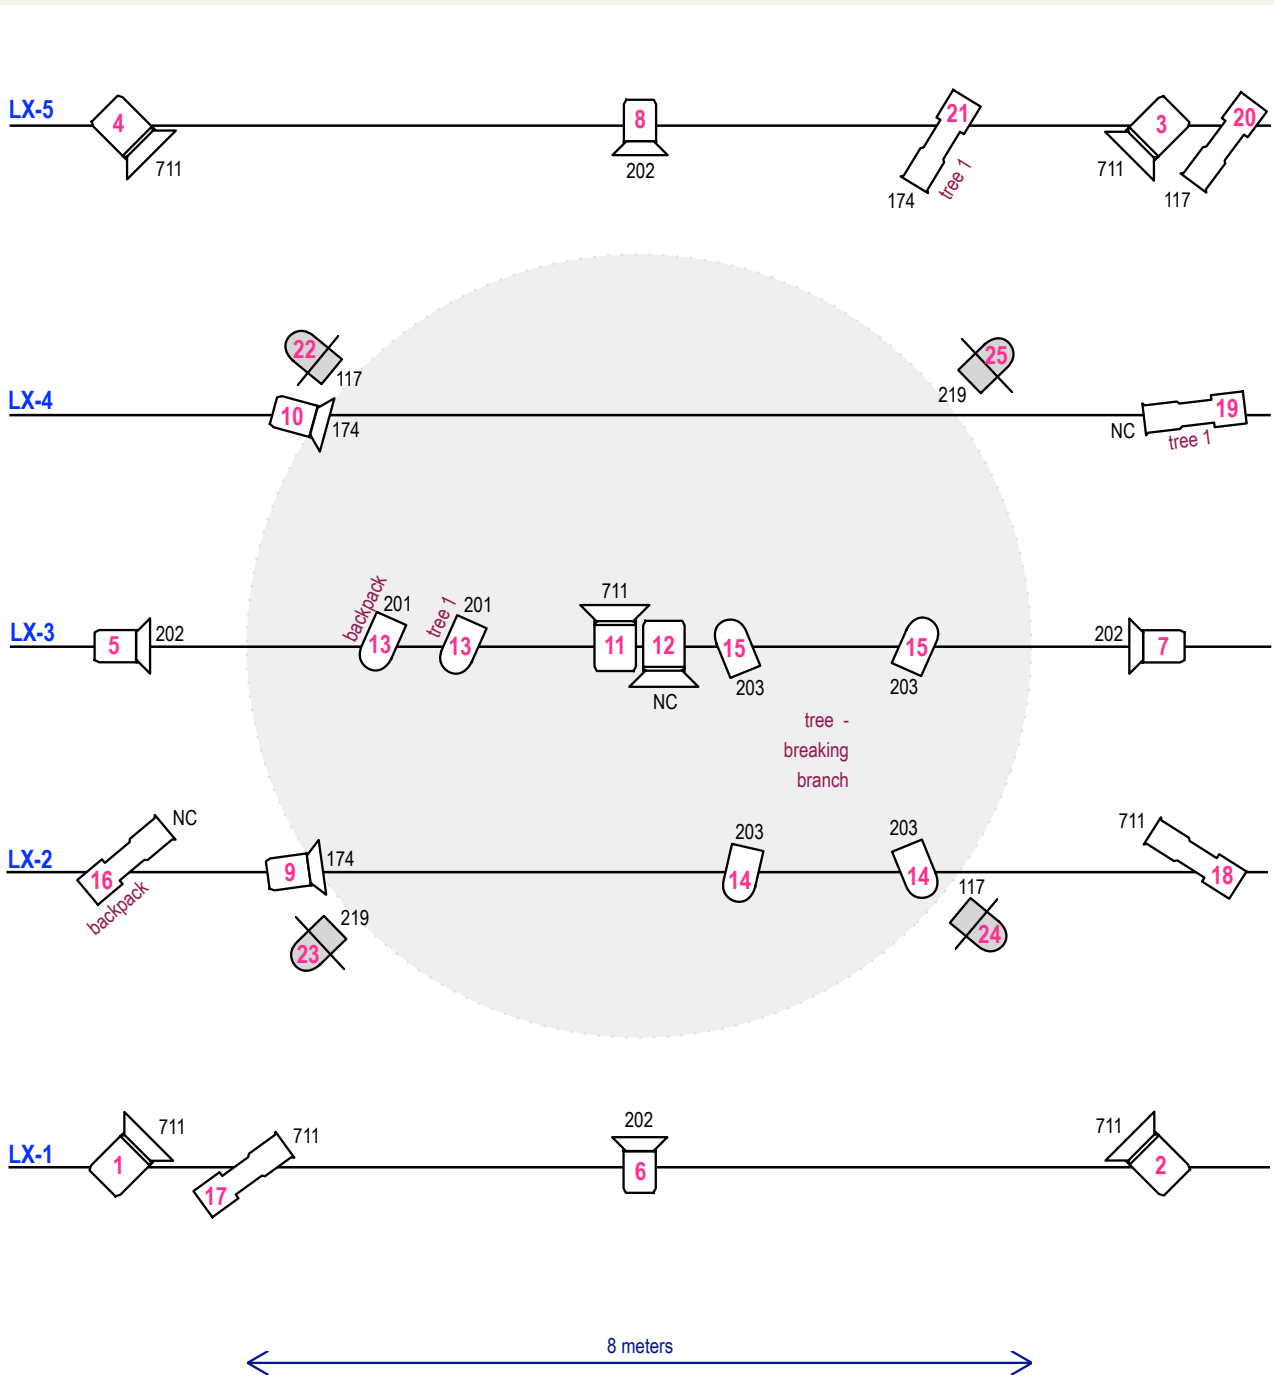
LX-5
4
711
8
202
21
174
tree 1
3
711
20
117

LX-4
22
117
10
174
25
219
19
NC
tree 1

LX-3
5
202
backpack
201
13
tree 1
201
13
711
11
12
NC
15
203
15
203
202
7

tree -
breaking
branch

LX-2
NC
16
backpack
9
174
219
23
203
14
203
14
117
24
711
18

LX-1
1
711
711
17
202
6
711
2

8 meters